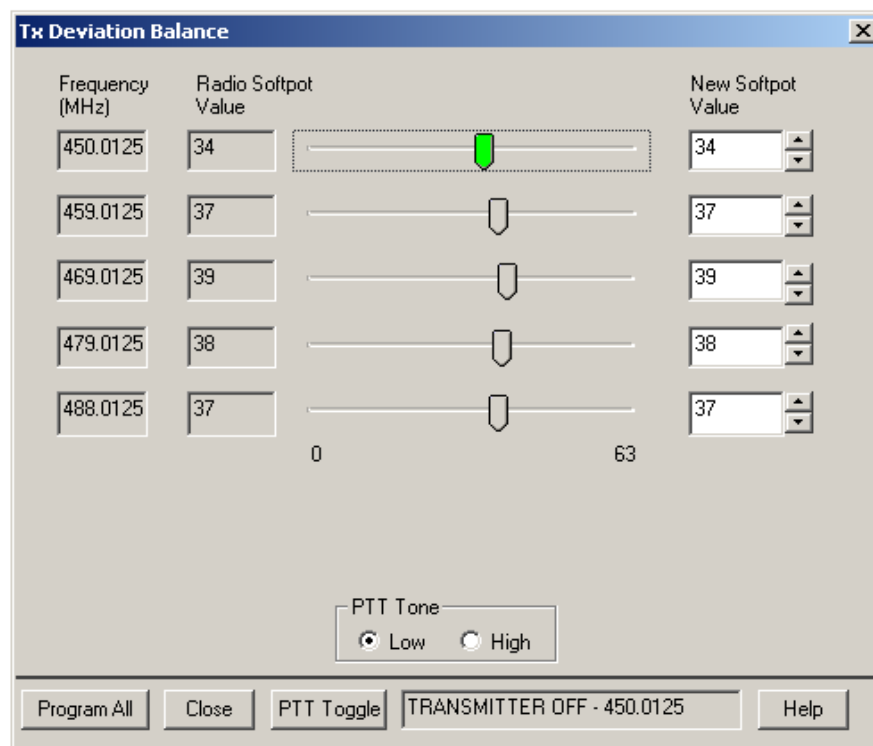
Tx Deviation Balance

Frequency (MHz)

Radio Softpot Value

New Softpot Value

| Frequency (MHz) | Radio Softpot Value | New Softpot Value |
|---|---|---|
| 450.0125 | 34 | 34 |
| 459.0125 | 37 | 37 |
| 469.0125 | 39 | 39 |
| 479.0125 | 38 | 38 |
| 488.0125 | 37 | 37 |

0

63

PTT Tone

Low

High

Program All

Close

PTT Toggle

TRANSMITTER OFF - 450.0125

Help